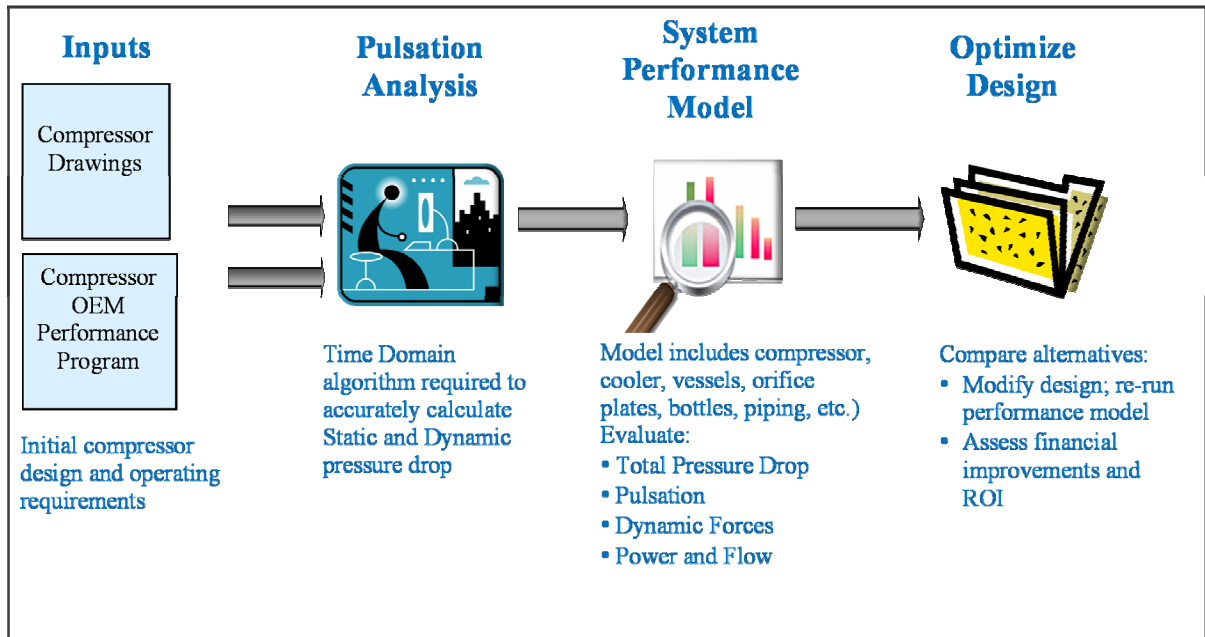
Inputs

Compressor Drawings

Compressor OEM Performance Program

Initial compressor design and operating requirements

Pulsation Analysis

Time Domain algorithm required to accurately calculate Static and Dynamic pressure drop

System Performance Model

Model includes compressor, cooler, vessels, orifice plates, bottles, piping, etc.)
Evaluate:
• Total Pressure Drop
• Pulsation
• Dynamic Forces
• Power and Flow

Optimize Design

Compare alternatives:
• Modify design; re-run performance model
• Assess financial improvements and ROI